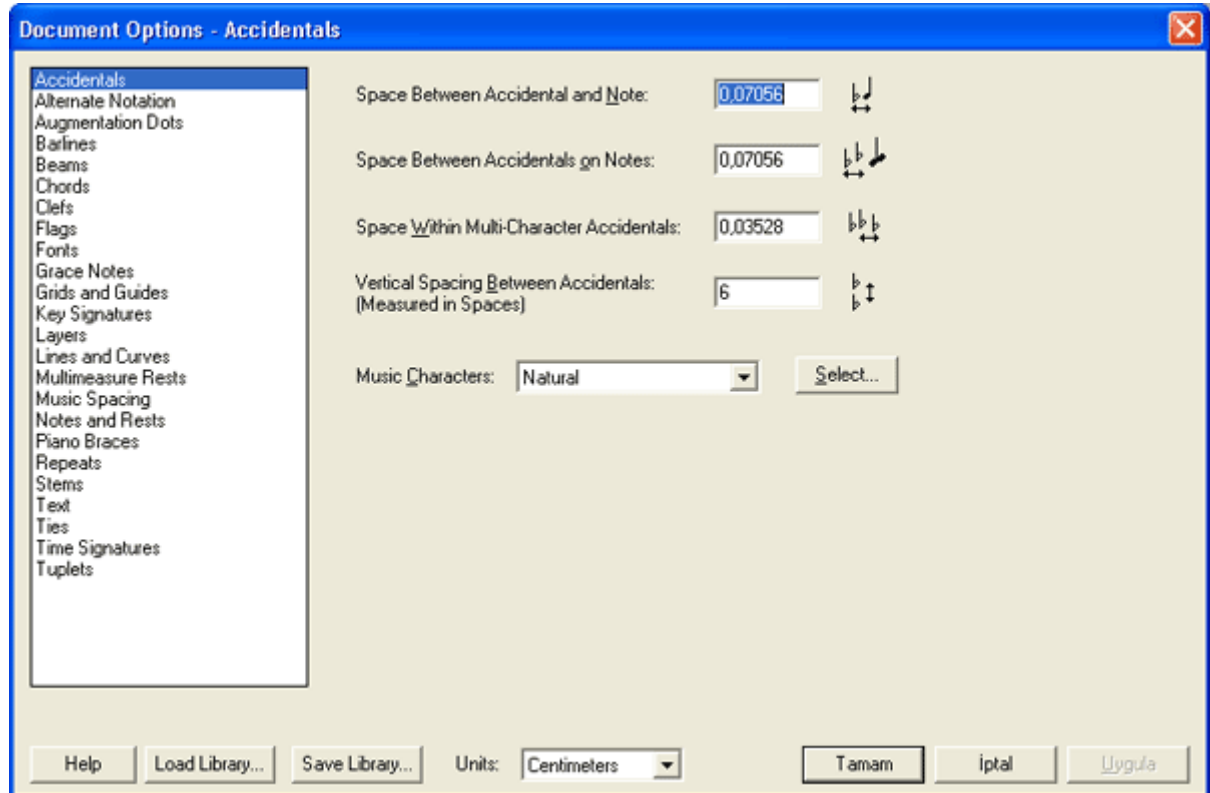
Document Options - Accidentals

Accidentals
Alternate Notation
Augmentation Dots
Barlines
Beams
Chords
Clefs
Flags
Fonts
Grace Notes
Grids and Guides
Key Signatures
Layers
Lines and Curves
Multimeasure Rests
Music Spacing
Notes and Rests
Piano Braces
Repeats
Stems
Text
Ties
Time Signatures
Tuplets

Space Between Accidental and Note: 0,07056

Space Between Accidentals on Notes: 0,07056

Space Within Multi-Character Accidentals: 0,03528

Vertical Spacing Between Accidentals: (Measured in Spaces) 6

Music Characters: Natural

Select...

Help

Load Library...

Save Library...

Units: Centimeters

Tamam

İptal

Uygula